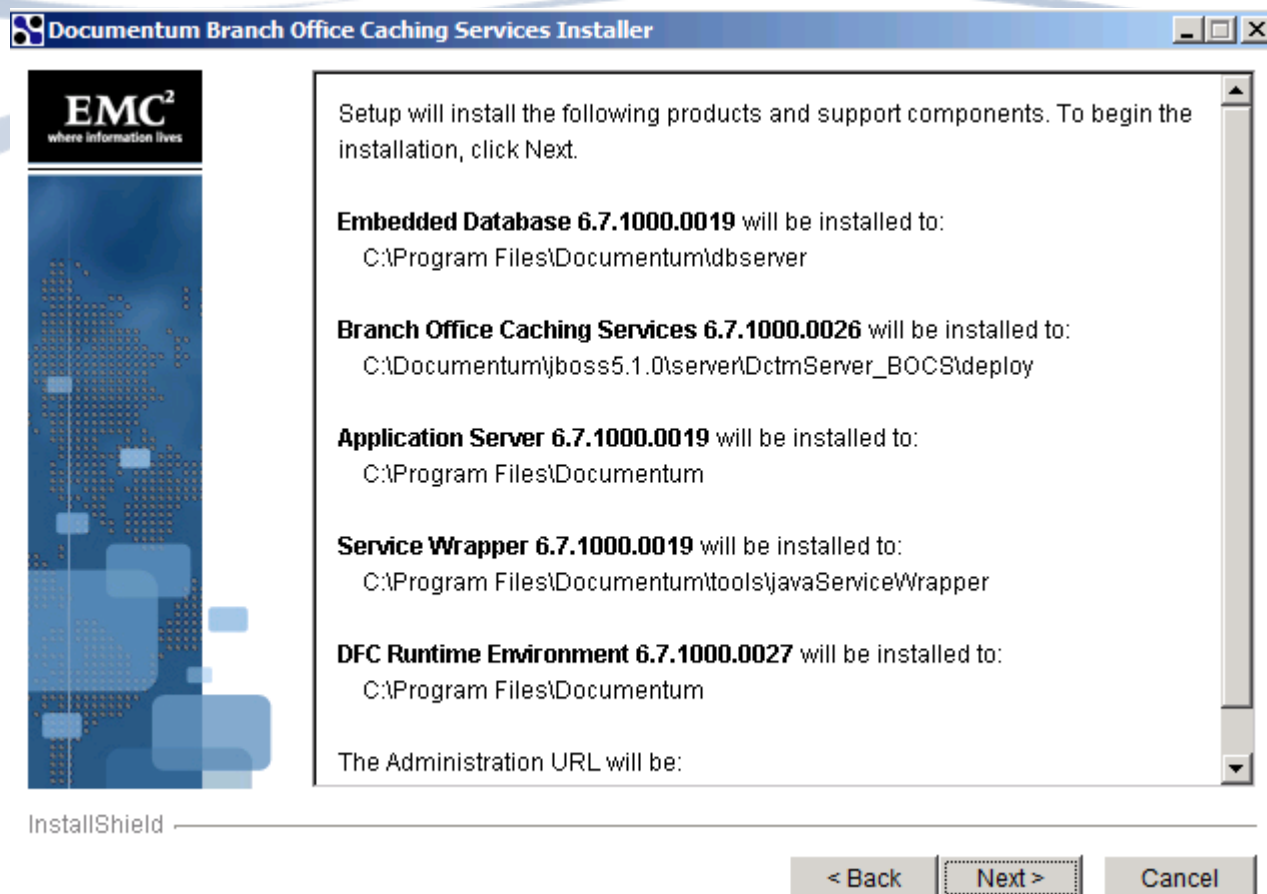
Documentum Branch Office Caching Services Installer

EMC$^2$
where information lives

Setup will install the following products and support components. To begin the installation, click Next.

**Embedded Database 6.7.1000.0019** will be installed to:
C:\Program Files\Documentum\dbserver

**Branch Office Caching Services 6.7.1000.0026** will be installed to:
C:\Documentum\jboss5.1.0\server\DctmServer_BOCS\deploy

**Application Server 6.7.1000.0019** will be installed to:
C:\Program Files\Documentum

**Service Wrapper 6.7.1000.0019** will be installed to:
C:\Program Files\Documentum\tools\javaServiceWrapper

**DFC Runtime Environment 6.7.1000.0027** will be installed to:
C:\Program Files\Documentum

The Administration URL will be:

InstallShield

< Back Next > Cancel